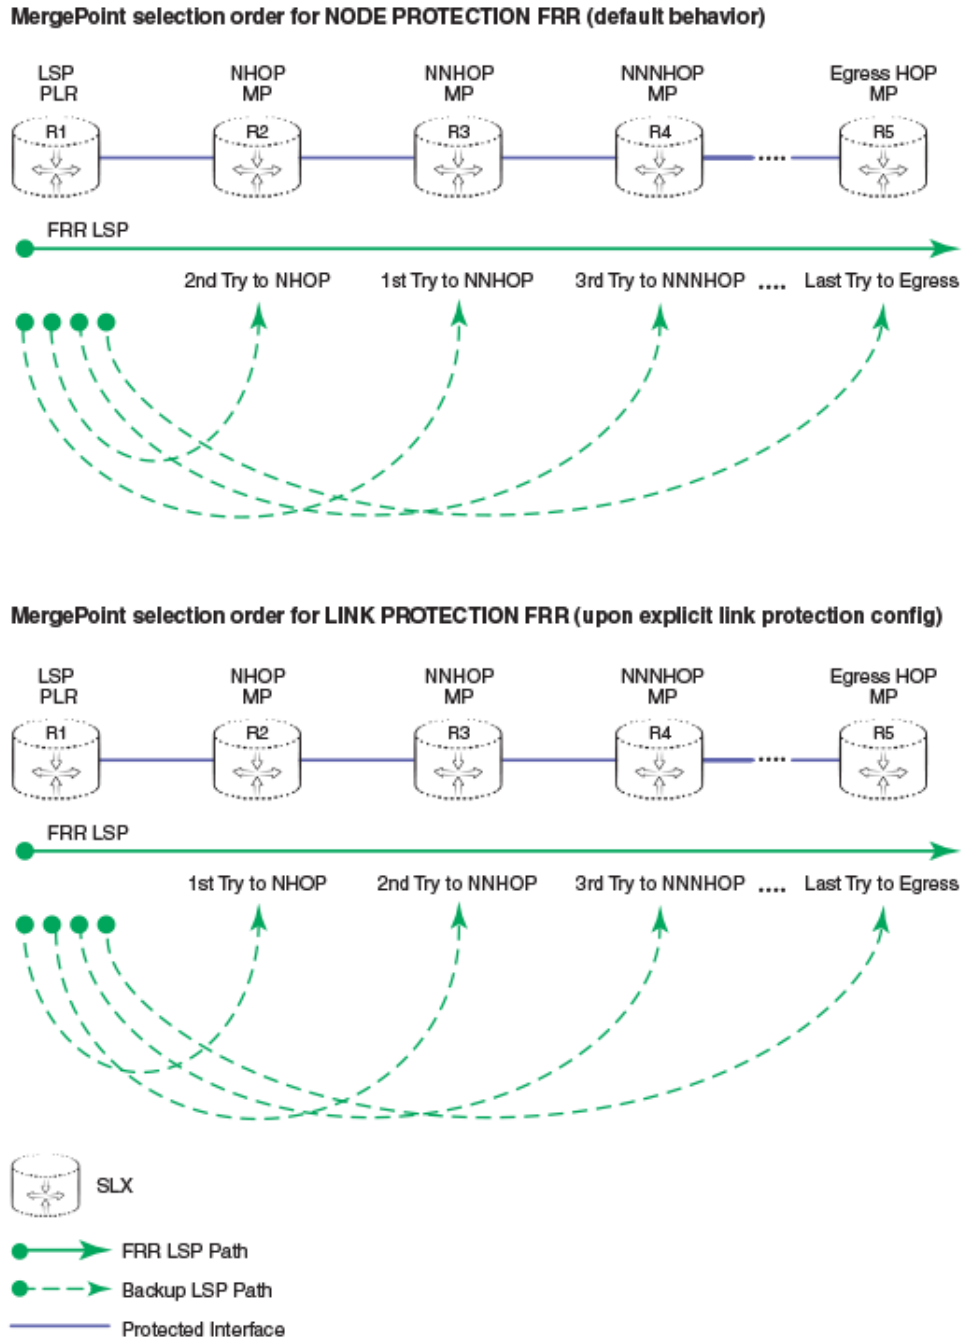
MergePoint selection order for NODE PROTECTION FRR (default behavior)

LSP PLR

NHOP MP

NNHOP MP

NNNHOP MP

Egress HOP MP

R1

R2

R3

R4

R5

FRR LSP

2nd Try to NHOP

1st Try to NNHOP

3rd Try to NNNHOP

....

Last Try to Egress

MergePoint selection order for LINK PROTECTION FRR (upon explicit link protection config)

LSP PLR

NHOP MP

NNHOP MP

NNNHOP MP

Egress HOP MP

R1

R2

R3

R4

R5

FRR LSP

1st Try to NHOP

2nd Try to NNHOP

3rd Try to NNNHOP

....

Last Try to Egress

SLX

FRR LSP Path

Backup LSP Path

Protected Interface